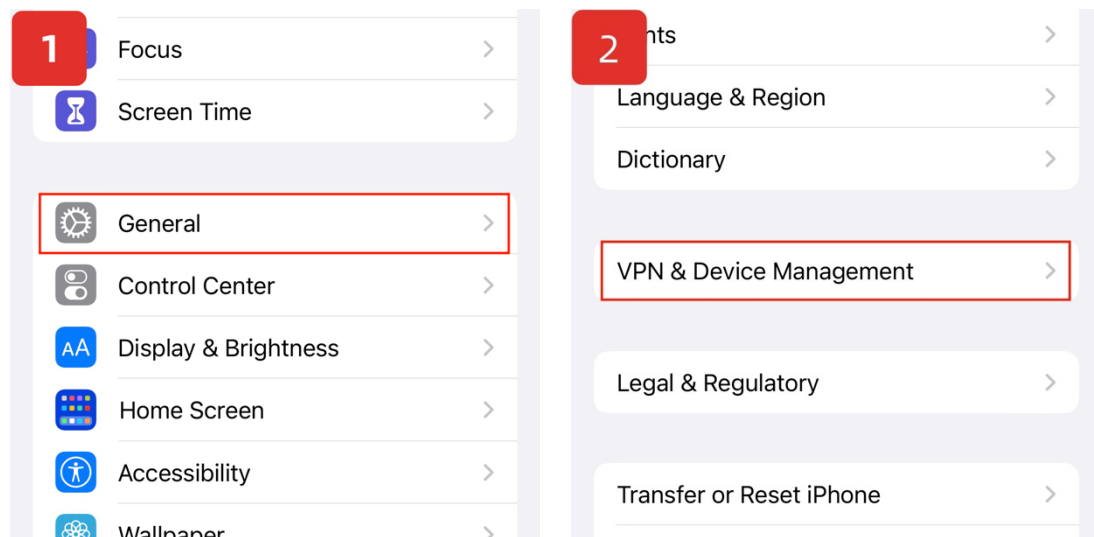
1

Focus

Screen Time

General

Control Center

AA Display & Brightness

Home Screen

Accessibility

Wallpaper

2

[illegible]nts

Language & Region

Dictionary

VPN & Device Management

Legal & Regulatory

Transfer or Reset iPhone